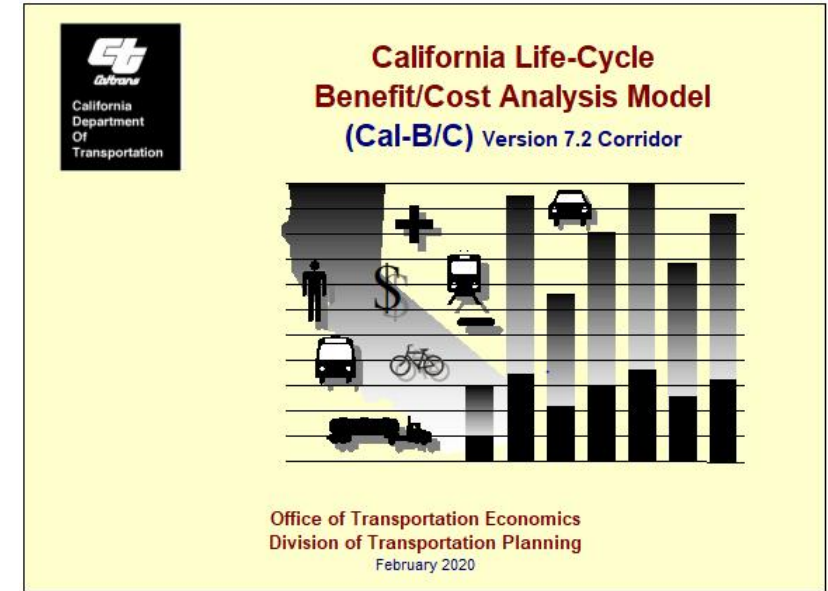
Caltrans
California Department Of Transportation

California Life-Cycle Benefit/Cost Analysis Model
(Cal-B/C) Version 7.2 Corridor

$

Office of Transportation Economics
Division of Transportation Planning
February 2020